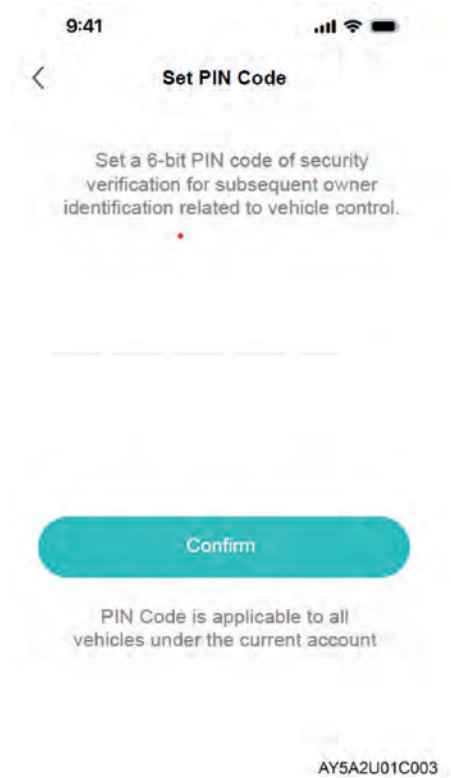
9:41

<

Set PIN Code

Set a 6-bit PIN code of security verification for subsequent owner identification related to vehicle control.

Confirm

PIN Code is applicable to all vehicles under the current account

AY5A2U01C003